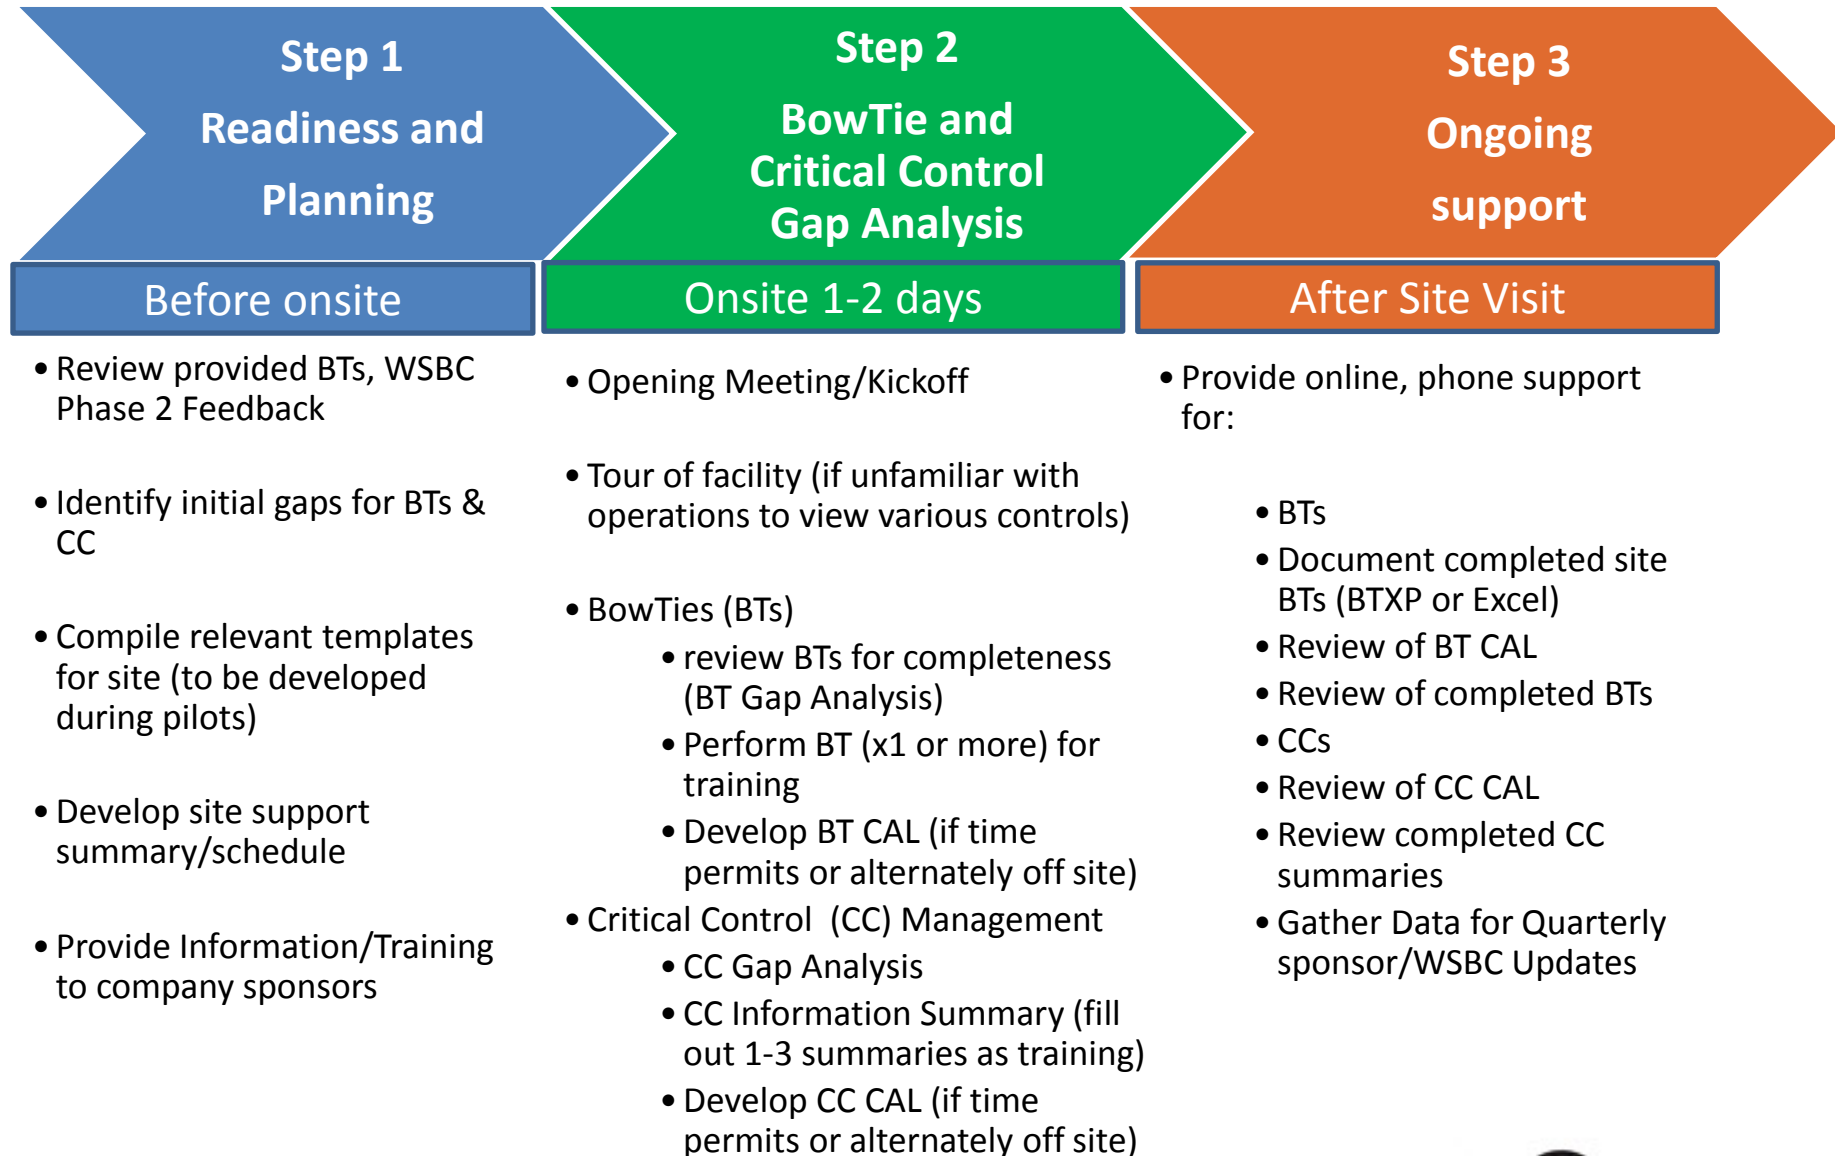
Step 1
Readiness and Planning

Before onsite

- Review provided BTs, WSBC Phase 2 Feedback
- Identify initial gaps for BTs & CC
- Compile relevant templates for site (to be developed during pilots)
- Develop site support summary/schedule
- Provide Information/Training to company sponsors

Step 2
BowTie and Critical Control Gap Analysis

Onsite 1-2 days

- Opening Meeting/Kickoff
- Tour of facility (if unfamiliar with operations to view various controls)
- BowTies (BTs)
  - review BTs for completeness (BT Gap Analysis)
  - Perform BT (x1 or more) for training
  - Develop BT CAL (if time permits or alternately off site)
- Critical Control (CC) Management
  - CC Gap Analysis
  - CC Information Summary (fill out 1-3 summaries as training)
  - Develop CC CAL (if time permits or alternately off site)

Step 3
Ongoing support

After Site Visit

- Provide online, phone support for:
  - BTs
  - Document completed site BTs (BTXP or Excel)
  - Review of BT CAL
  - Review of completed BTs
  - CCs
  - Review of CC CAL
  - Review completed CC summaries
  - Gather Data for Quarterly sponsor/WSBC Updates